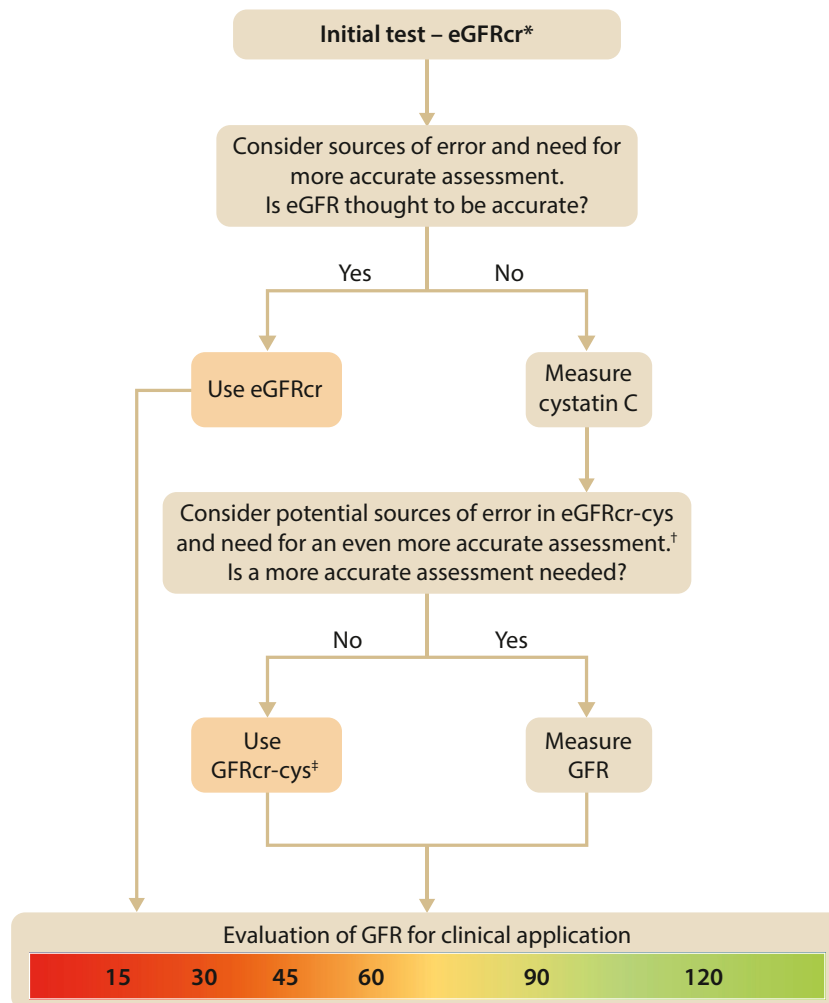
Initial test – eGFRcr*

Consider sources of error and need for more accurate assessment. Is eGFR thought to be accurate?

Yes

No

Use eGFRcr

Measure cystatin C

Consider potential sources of error in eGFRcr-cys and need for an even more accurate assessment.$^{\dagger}$ Is a more accurate assessment needed?

No

Yes

Use GFRcr-cys$^{\ddagger}$

Measure GFR

Evaluation of GFR for clinical application

15 30 45 60 90 120